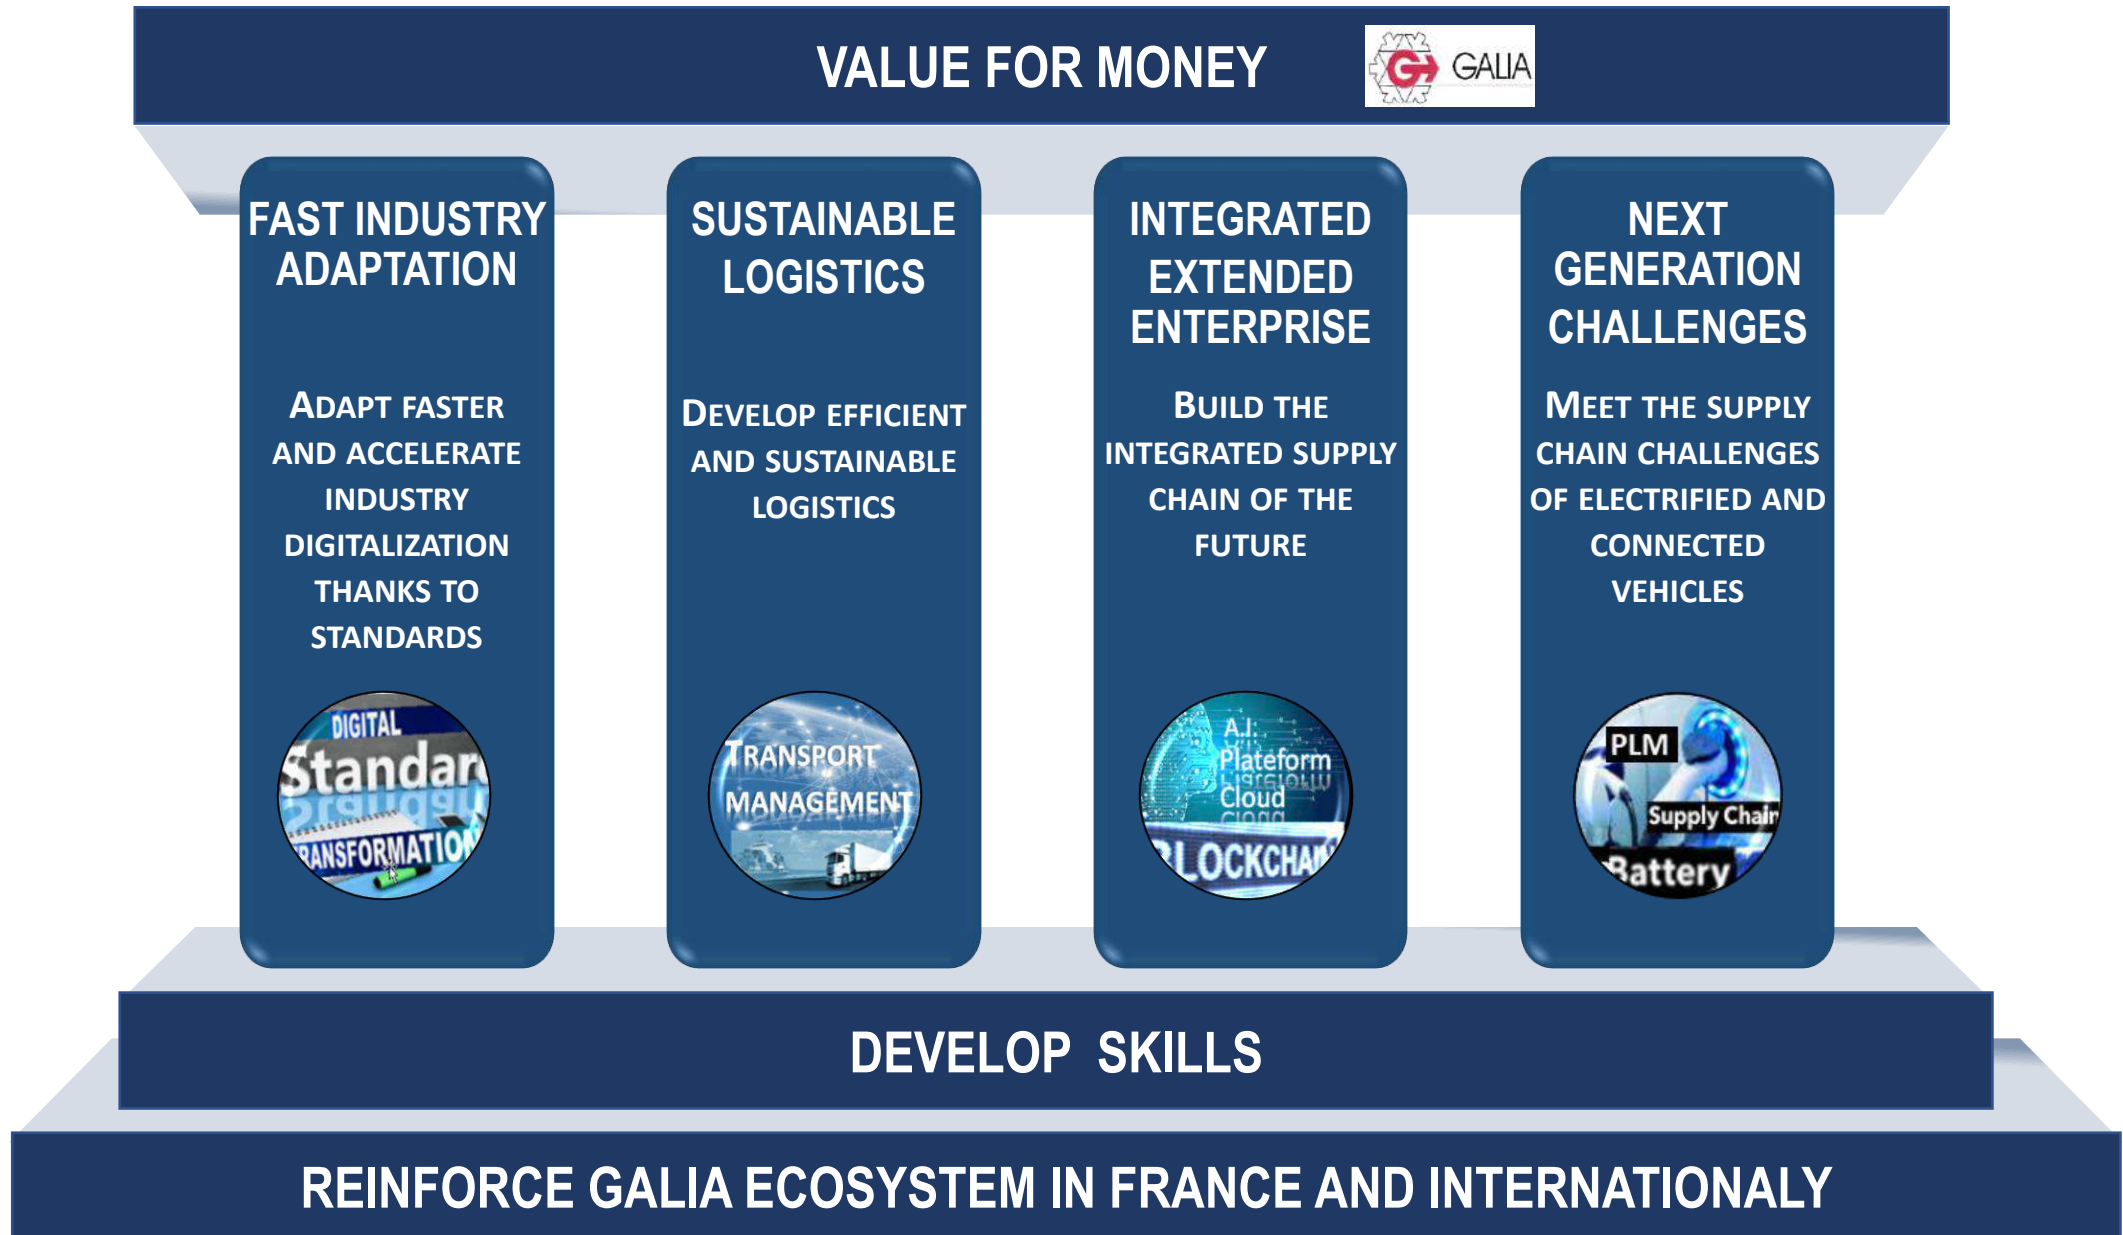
VALUE FOR MONEY

GALIA

FAST INDUSTRY ADAPTATION

ADAPT FASTER AND ACCELERATE INDUSTRY DIGITALIZATION THANKS TO STANDARDS

DIGITAL
Standar
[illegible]ANSFORMATION

SUSTAINABLE LOGISTICS

DEVELOP EFFICIENT AND SUSTAINABLE LOGISTICS

TRANSPORT
MANAGEMENT

INTEGRATED EXTENDED ENTERPRISE

BUILD THE INTEGRATED SUPPLY CHAIN OF THE FUTURE

A.I.
Plateform
Cloud
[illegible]LOCKCHA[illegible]

NEXT GENERATION CHALLENGES

MEET THE SUPPLY CHAIN CHALLENGES OF ELECTRIFIED AND CONNECTED VEHICLES

PLM
Supply Chain
Battery

DEVELOP SKILLS

REINFORCE GALIA ECOSYSTEM IN FRANCE AND INTERNATIONALY